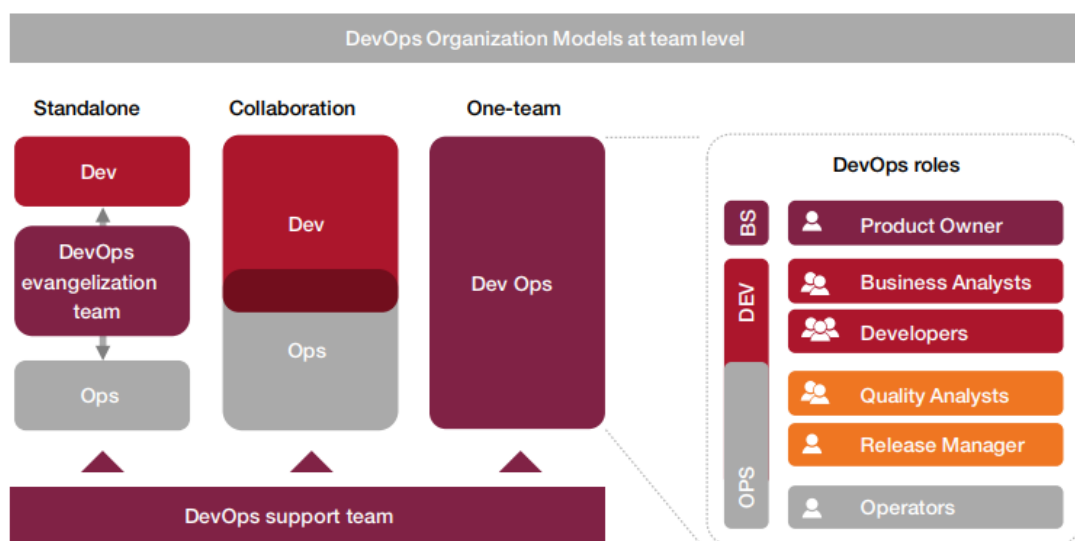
DevOps Organization Models at team level

Standalone

Dev

DevOps evangelization team

Ops

Collaboration

Dev

Ops

One-team

Dev Ops

DevOps support team

DevOps roles

BS

DEV

OPS

Product Owner

Business Analysts

Developers

Quality Analysts

Release Manager

Operators